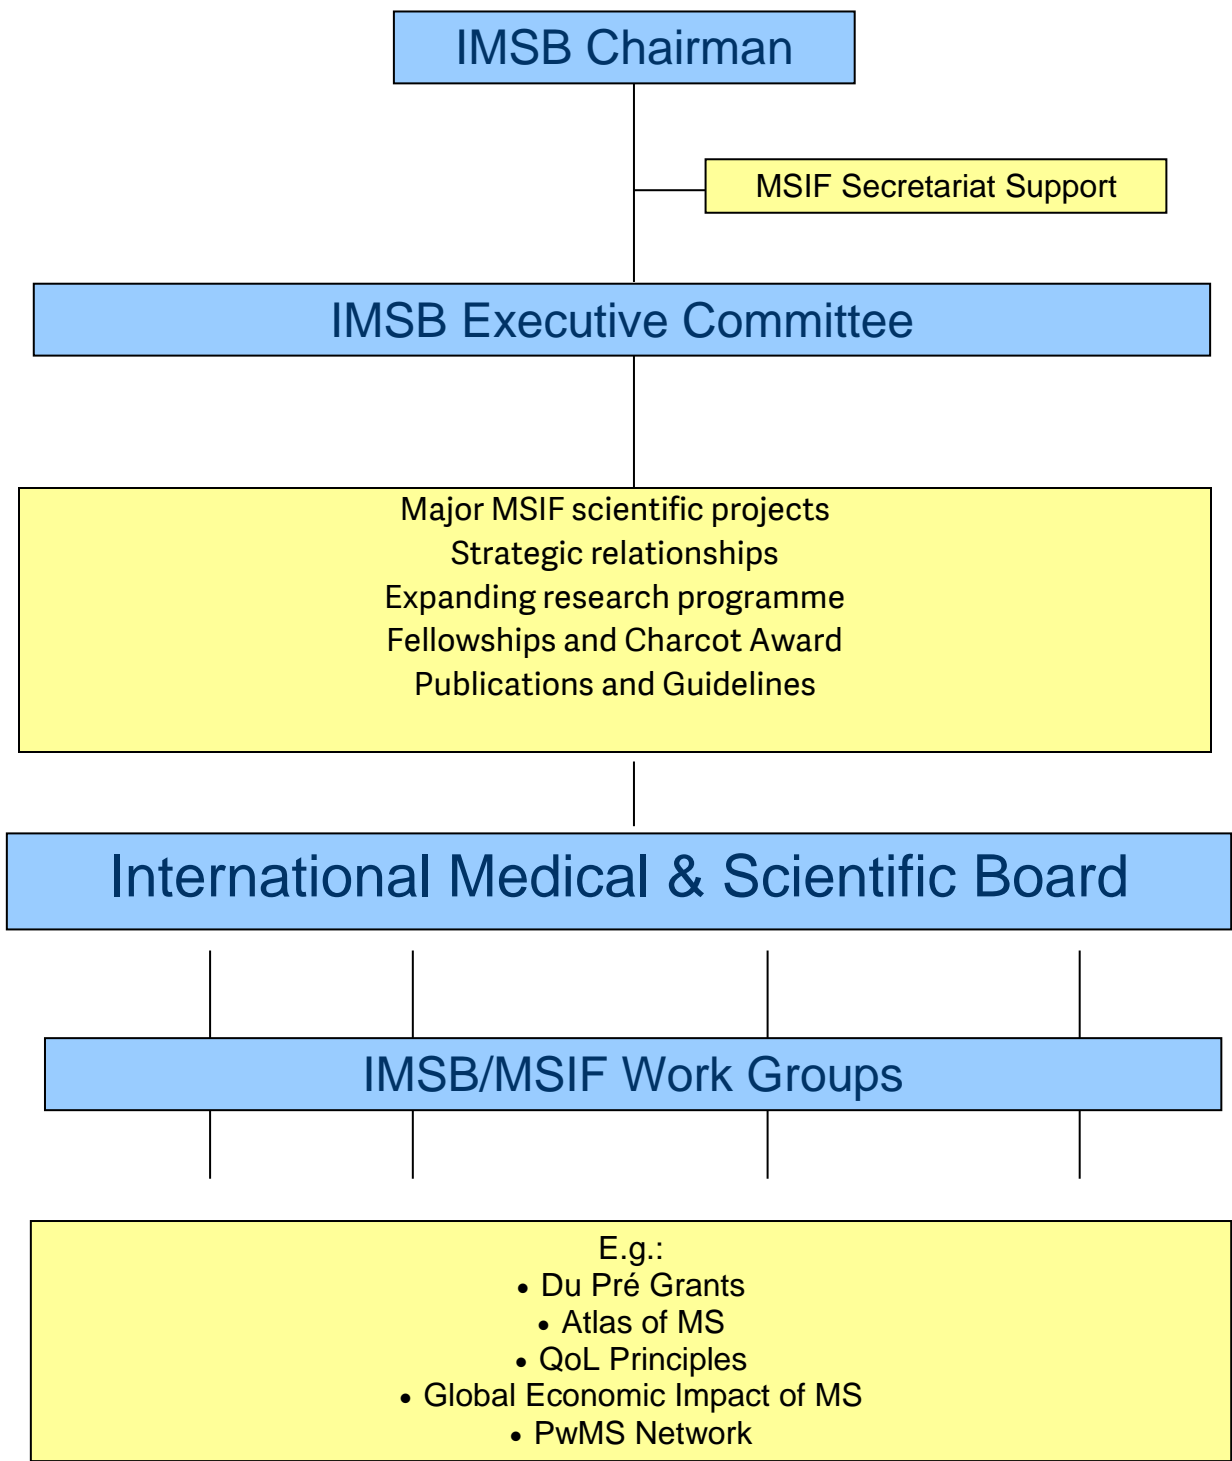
IMSB Chairman

MSIF Secretariat Support

IMSB Executive Committee

Major MSIF scientific projects
Strategic relationships
Expanding research programme
Fellowships and Charcot Award
Publications and Guidelines

International Medical & Scientific Board

IMSB/MSIF Work Groups

E.g.:
• Du Pré Grants
• Atlas of MS
• QoL Principles
• Global Economic Impact of MS
• PwMS Network